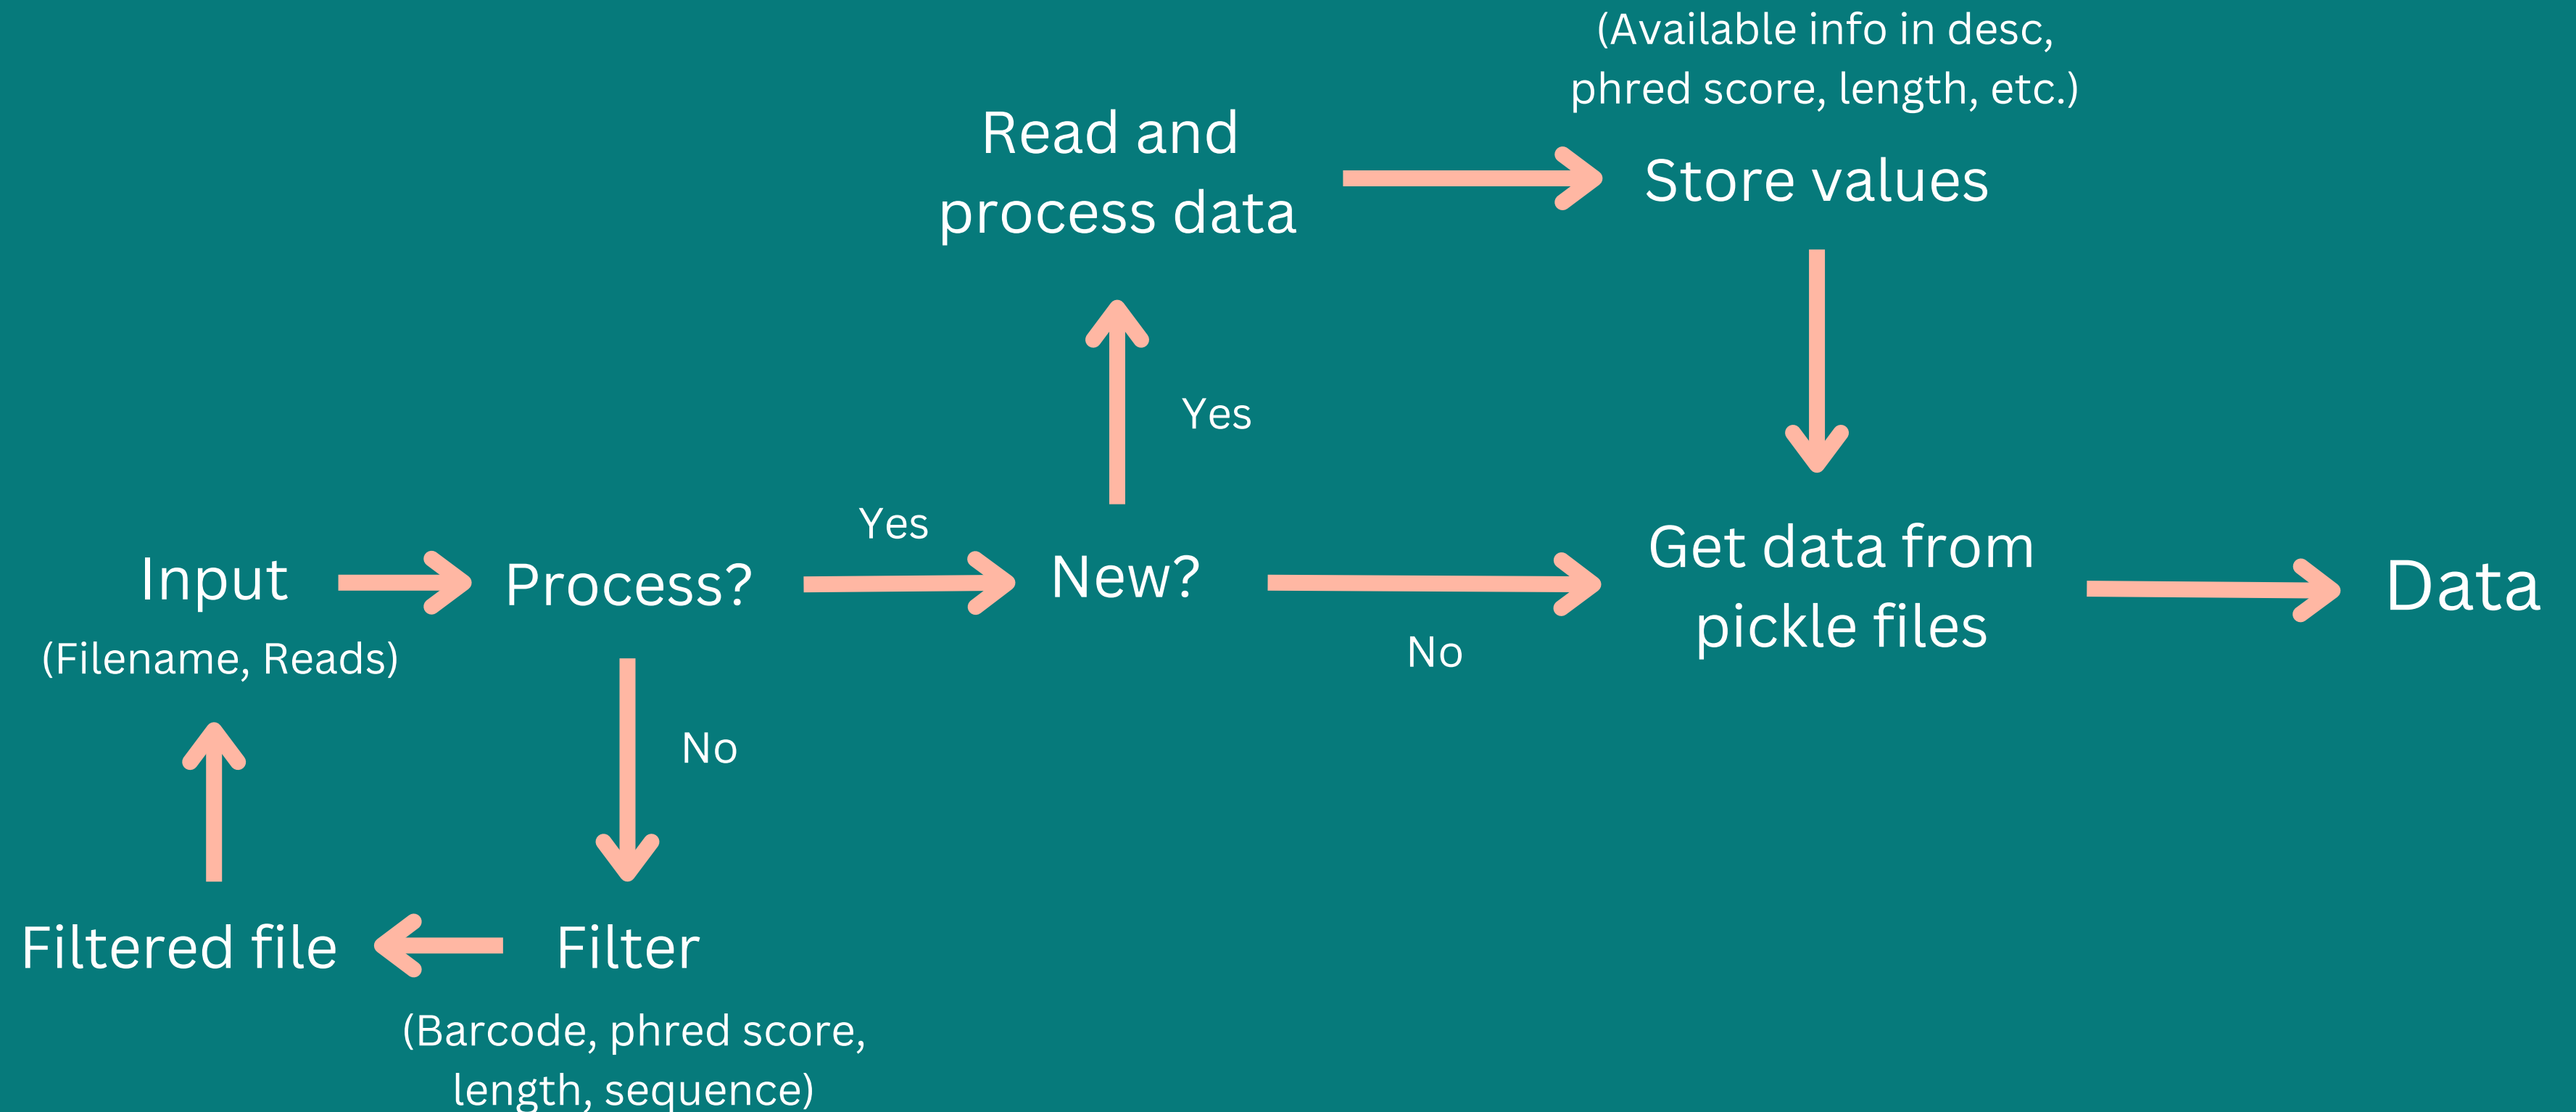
(Available info in desc, phred score, length, etc.)

Read and process data

Store values

Yes

Yes

Input

(Filename, Reads)

Process?

New?

Get data from pickle files

Data

No

No

Filtered file

Filter

(Barcode, phred score, length, sequence)